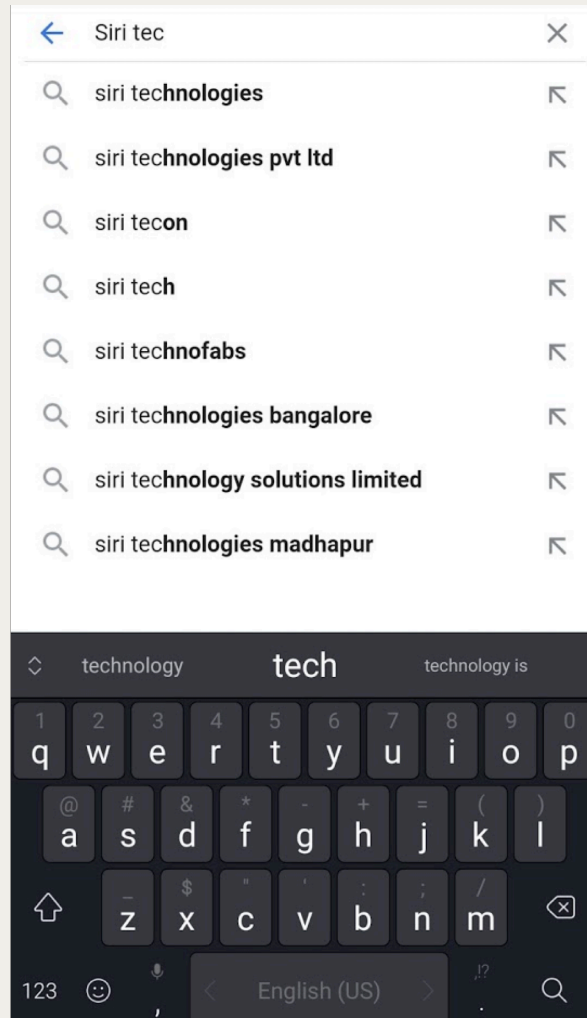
Siri tec

siri technologies

siri technologies pvt ltd

siri tecon

siri tech

siri technofabs

siri technologies bangalore

siri technology solutions limited

siri technologies madhapur

technology tech technology is

1 q 2 w 3 e 4 r 5 t 6 y 7 u 8 i 9 o 0 p

@ a # s & d * f - g + h = j ( k ) l

_ z $ x " c ' v : b ; n / m

123 , English (US) .!? .